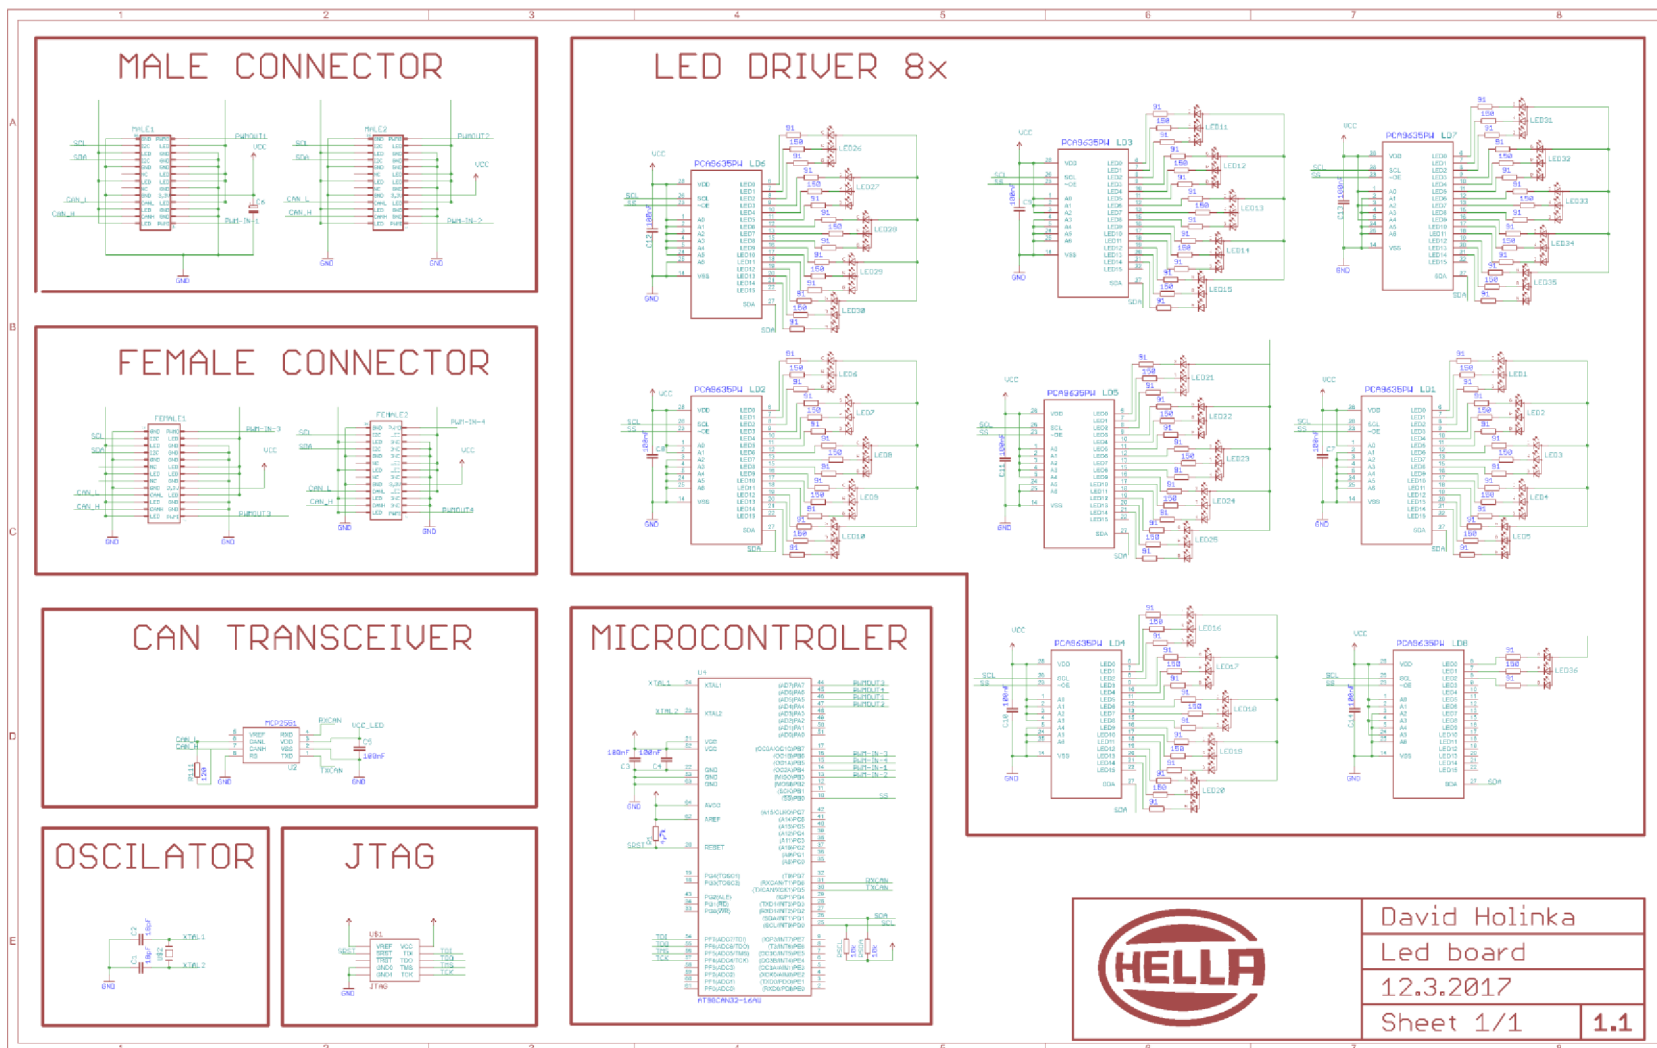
1 2 3 4 5 6 7 8

MALE CONNECTOR

LED DRIVER 8x

FEMALE CONNECTOR

CAN TRANSCEIVER

MICROCONTROLER

OSCILATOR

JTAG

PCA9635PW LD6
PCA9635PW LD3
PCA9635PW LD7
PCA9635PW LD2
PCA9635PW LD5
PCA9635PW LD1
PCA9635PW LD4
PCA9635PW LD8

MCP2551
AT90CAN32-16AU

HELLA

David Holinka
Led board
12.3.2017
Sheet 1/1
1.1